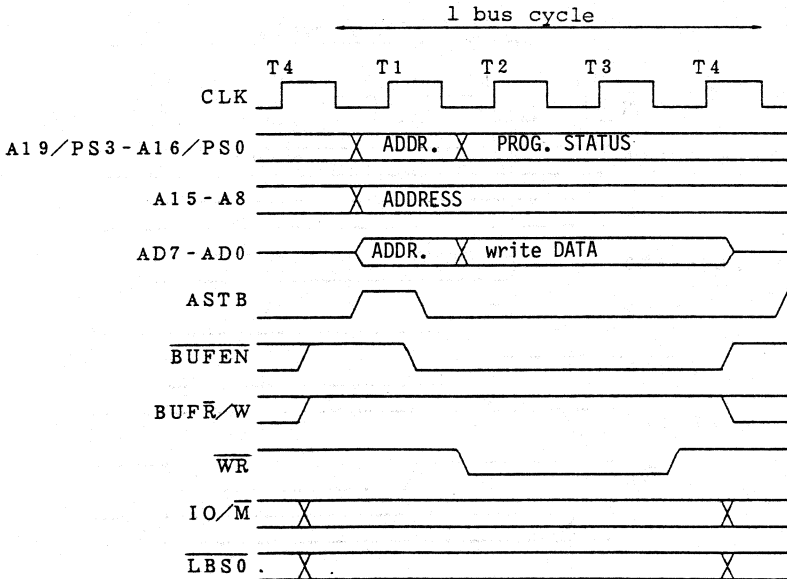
1 bus cycle

T4 T1 T2 T3 T4

CLK

A19/PS3-A16/PS0 ADDR. PROG. STATUS

A15-A8 ADDRESS

AD7-AD0 ADDR. write DATA

ASTB

$\overline{BUFEN}$

BUF$\overline{R}$/W

$\overline{WR}$

IO/$\overline{M}$

$\overline{LBS0}$